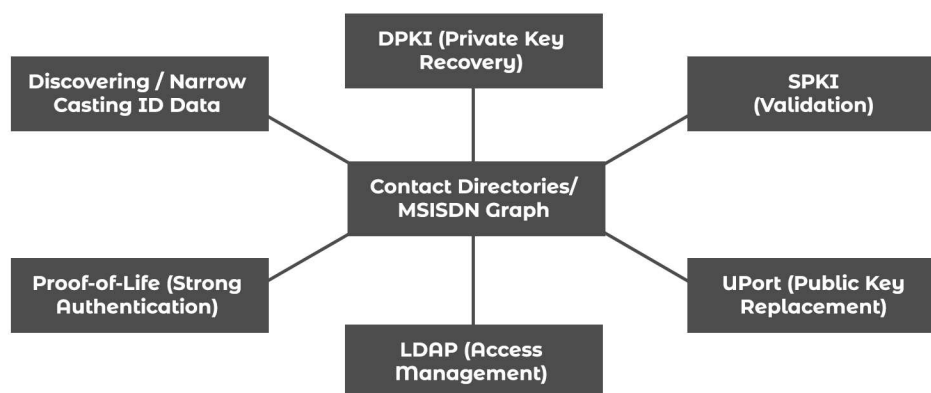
DPKI (Private Key Recovery)

Discovering / Narrow Casting ID Data

SPKI (Validation)

Contact Directories/ MSISDN Graph

Proof-of-Life (Strong Authentication)

UPort (Public Key Replacement)

LDAP (Access Management)